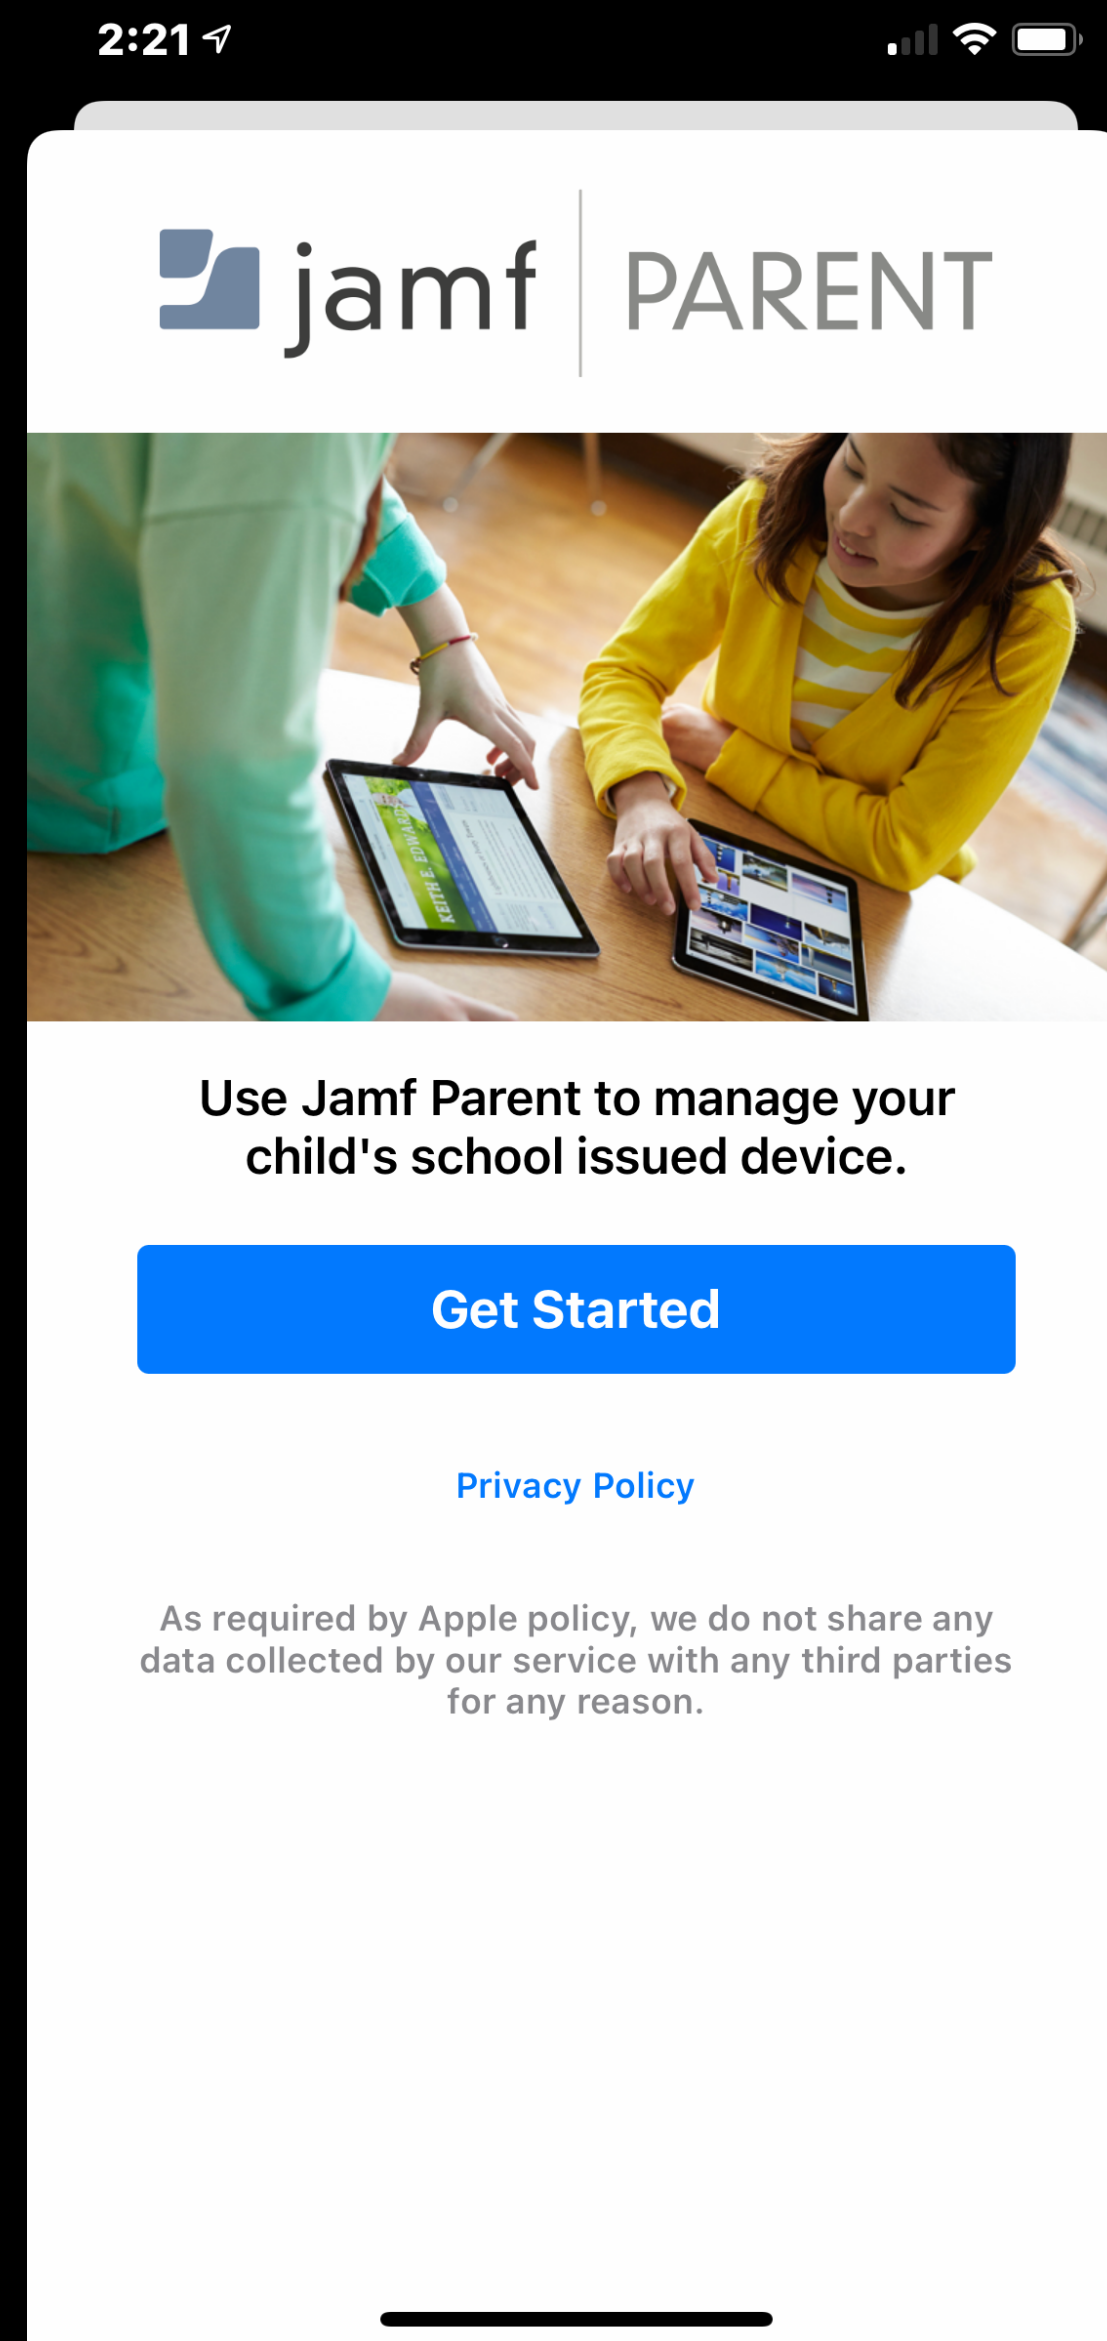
2:21

jamf | PARENT

KEITH E. EDWARD

Use Jamf Parent to manage your child's school issued device.

Get Started

Privacy Policy

As required by Apple policy, we do not share any data collected by our service with any third parties for any reason.